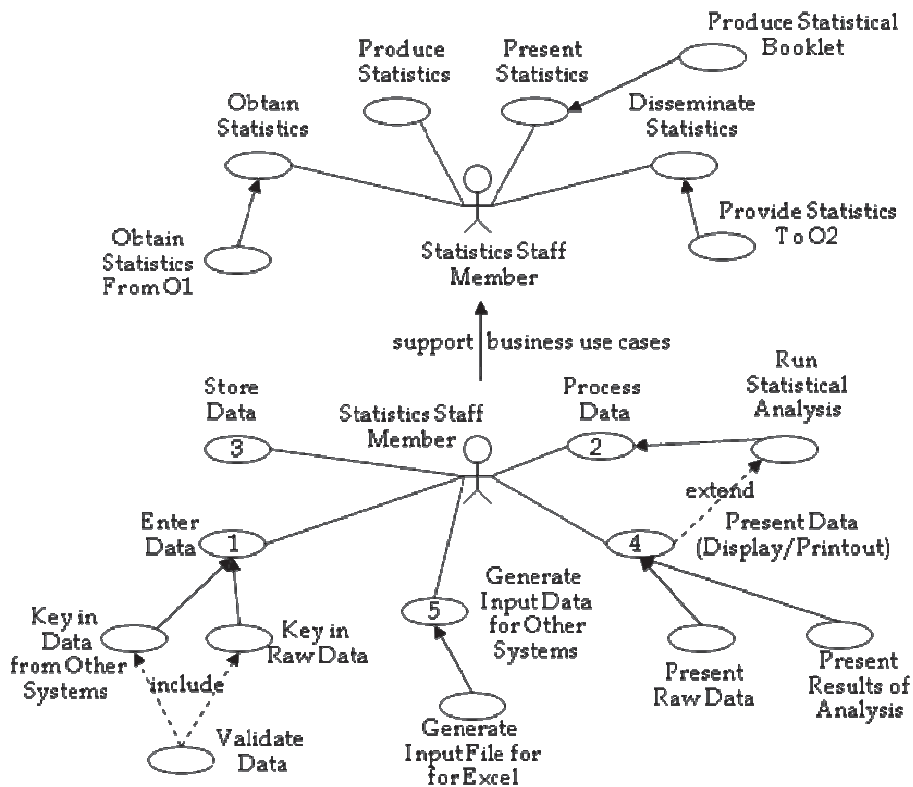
Produce Statistical Booklet

Produce Statistics

Present Statistics

Obtain Statistics

Disseminate Statistics

Provide Statistics To O2

Obtain Statistics From O1

Statistics Staff Member

support business use cases

Store Data

3

Statistics Staff Member

Process Data

2

Run Statistical Analysis

extend

Enter Data

1

4

Present Data (Display/Printout)

Generate Input Data for Other Systems

5

Key in Data from Other Systems

Key in Raw Data

include

Validate Data

Generate Input File for for Excel

Present Raw Data

Present Results of Analysis